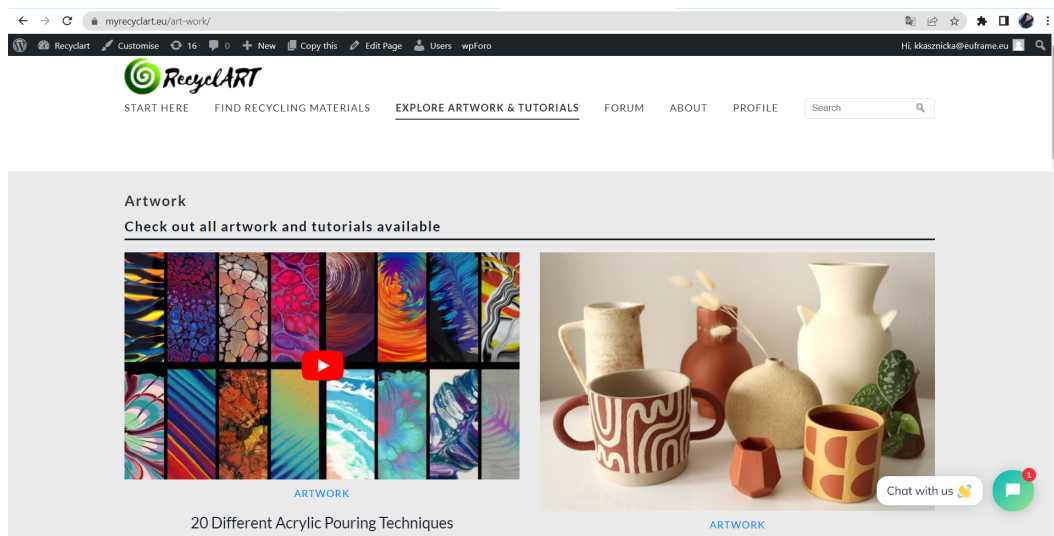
myrecyclart.eu/art-work/

Recyclart Customise 16 0 New Copy this Edit Page Users wpForo Hi, kkasznicka@euframe.eu

RecyclART

START HERE FIND RECYCLING MATERIALS EXPLORE ARTWORK & TUTORIALS FORUM ABOUT PROFILE

Search

Artwork

Check out all artwork and tutorials available

ARTWORK

20 Different Acrylic Pouring Techniques

ARTWORK

Chat with us 👋

1